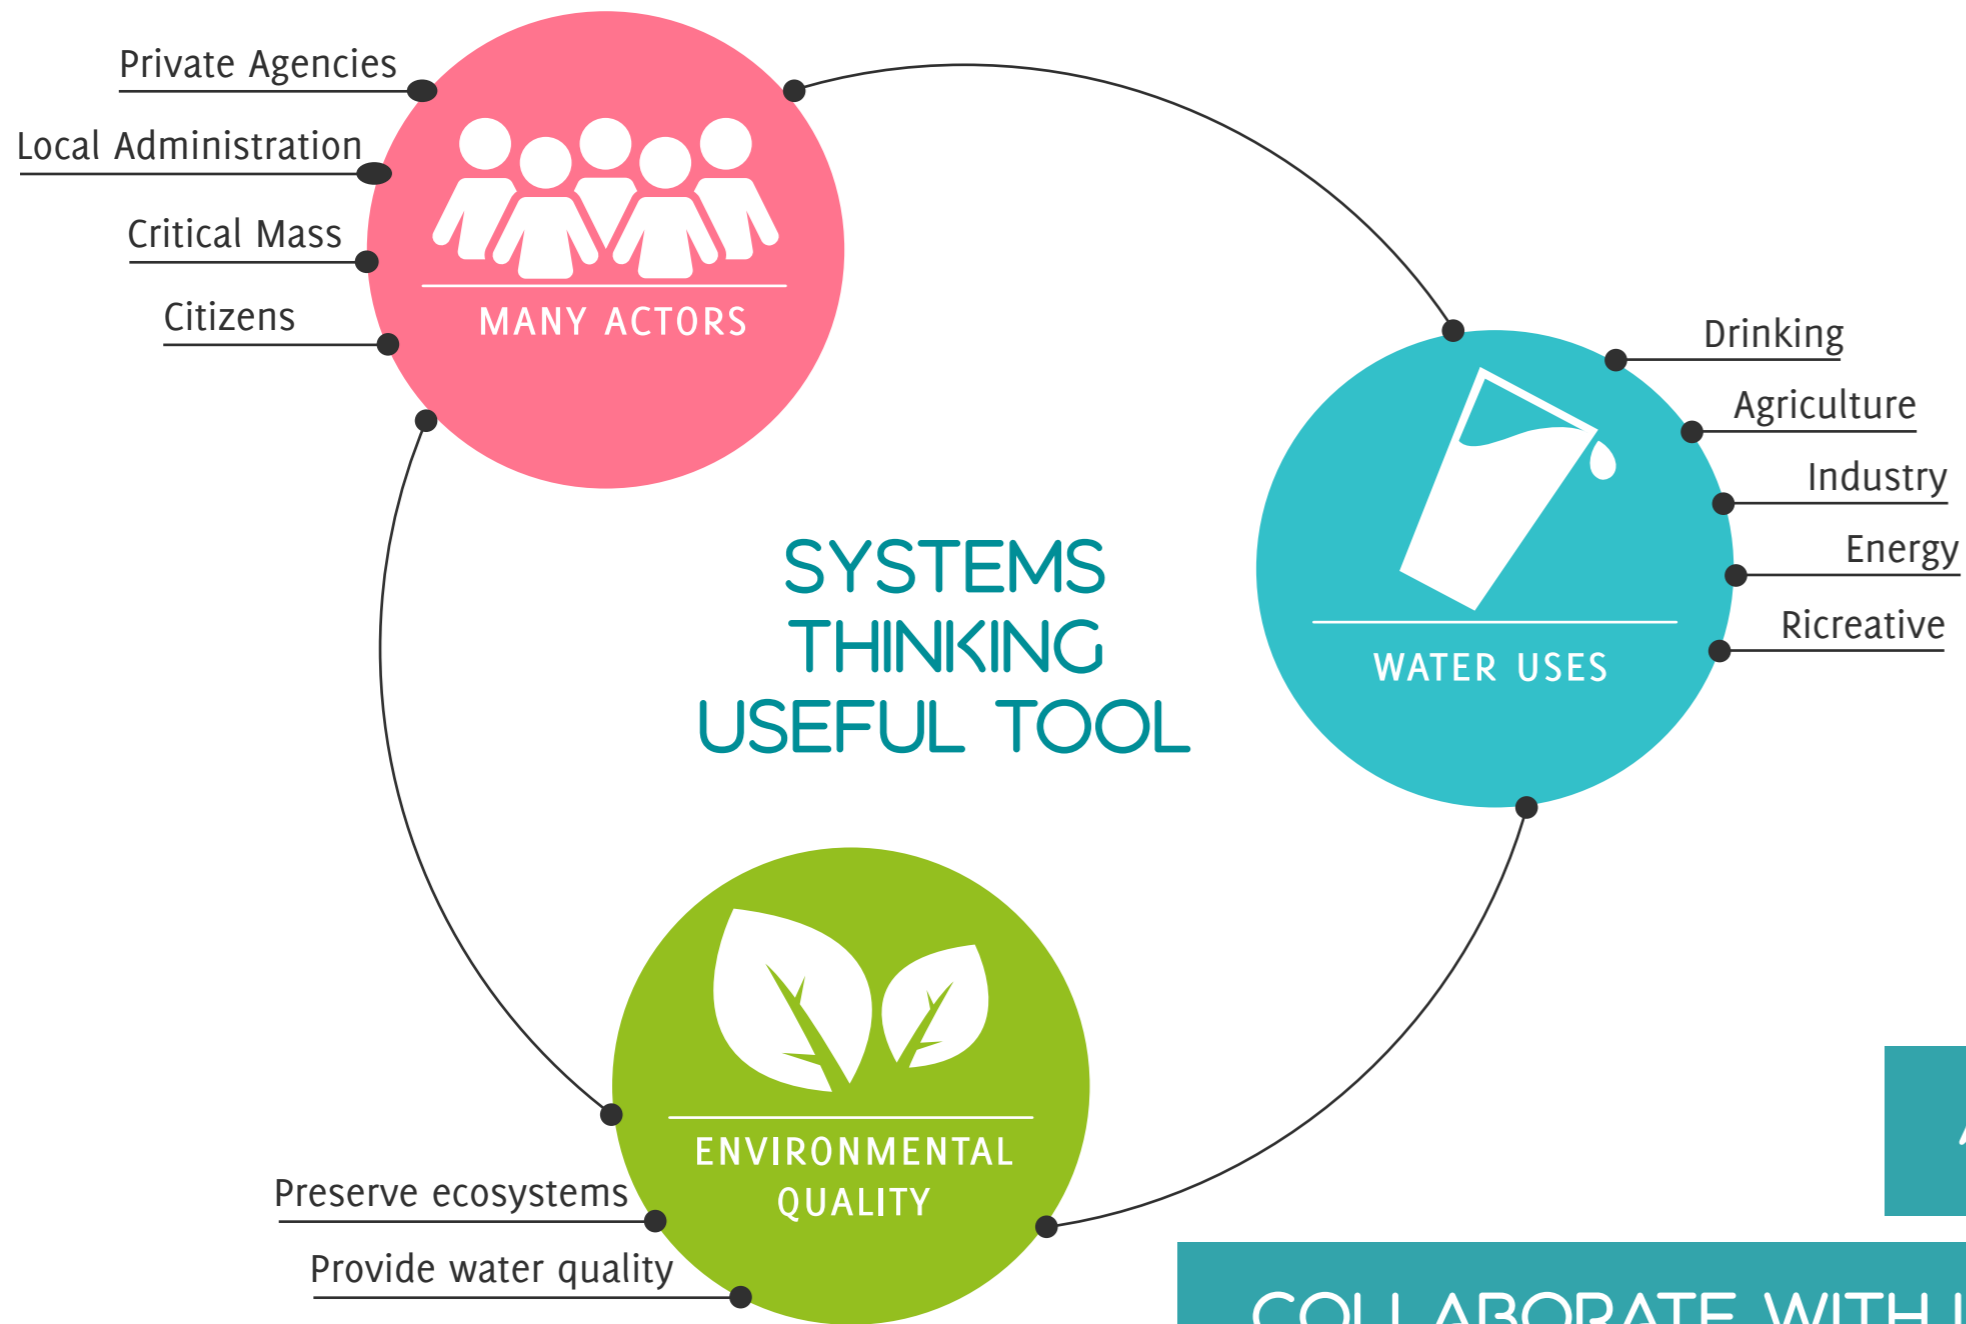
Private Agencies
Local Administration
Critical Mass
Citizens

MANY ACTORS

SYSTEMS THINKING USEFUL TOOL

Drinking
Agriculture
Industry
Energy
Ricreative

WATER USES

ENVIRONMENTAL QUALITY

Preserve ecosystems
Provide water quality

COLLABORATE WITH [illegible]